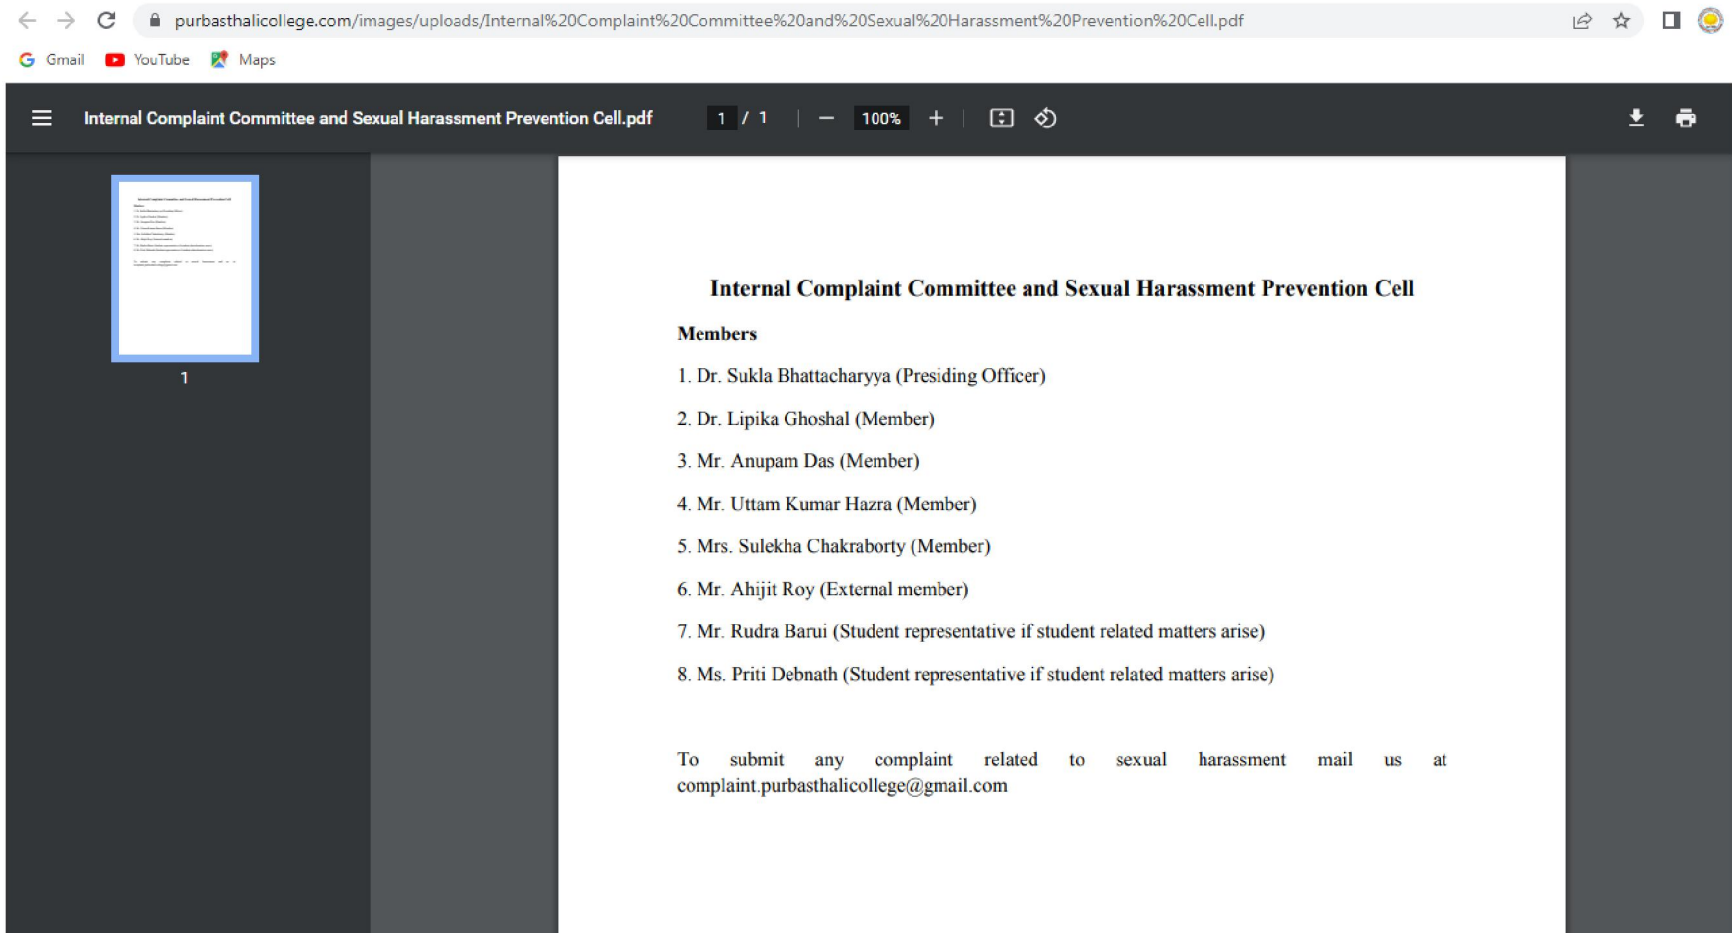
purbasthalicollege.com/images/uploads/Internal%20Complaint%20Committee%20and%20Sexual%20Harassment%20Prevention%20Cell.pdf

Gmail YouTube Maps

Internal Complaint Committee and Sexual Harassment Prevention Cell.pdf 1 / 1 — 100% +

1

Internal Complaint Committee and Sexual Harassment Prevention Cell

Members

1. Dr. Sukla Bhattacharyya (Presiding Officer)

2. Dr. Lipika Ghoshal (Member)

3. Mr. Anupam Das (Member)

4. Mr. Uttam Kumar Hazra (Member)

5. Mrs. Sulekha Chakraborty (Member)

6. Mr. Ahijit Roy (External member)

7. Mr. Rudra Barui (Student representative if student related matters arise)

8. Ms. Priti Debnath (Student representative if student related matters arise)

To submit any complaint related to sexual harassment mail us at complaint.purbasthalicollege@gmail.com